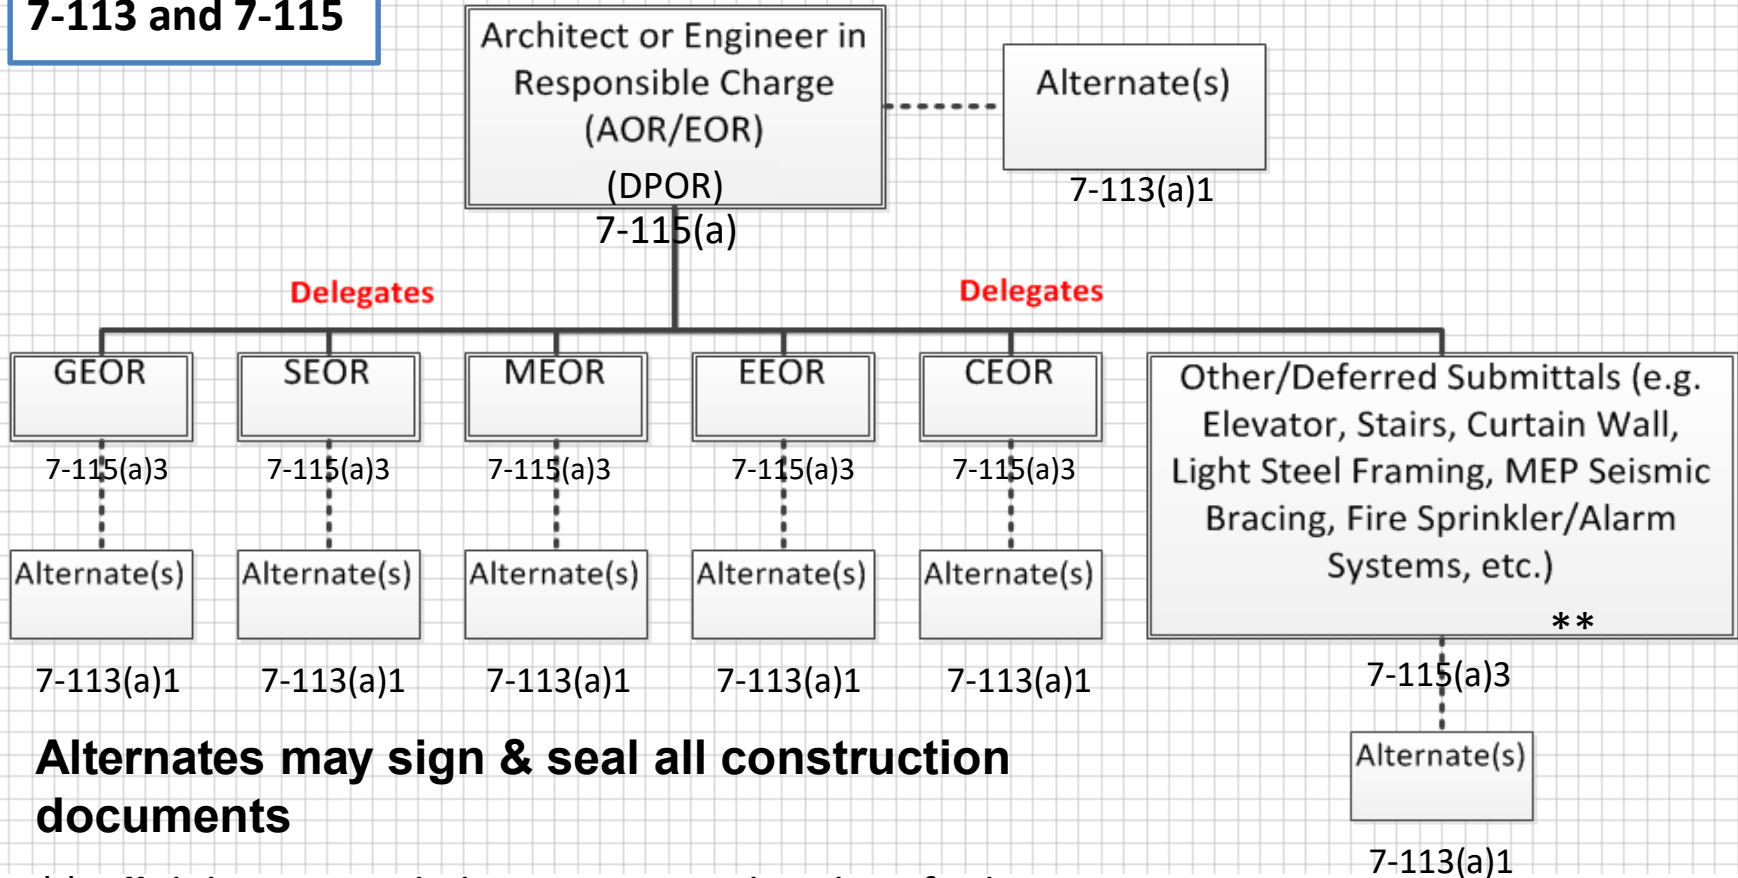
7-113 and 7-115

Architect or Engineer in Responsible Charge (AOR/EOR)
(DPOR)
7-115(a)

Alternate(s)
7-113(a)1

Delegates

Delegates

GEOR
7-115(a)3
Alternate(s)
7-113(a)1

SEOR
7-115(a)3
Alternate(s)
7-113(a)1

MEOR
7-115(a)3
Alternate(s)
7-113(a)1

EEOR
7-115(a)3
Alternate(s)
7-113(a)1

CEOR
7-115(a)3
Alternate(s)
7-113(a)1

Other/Deferred Submittals (e.g. Elevator, Stairs, Curtain Wall, Light Steel Framing, MEP Seismic Bracing, Fire Sprinkler/Alarm Systems, etc.)
**
7-115(a)3
Alternate(s)
7-113(a)1

Alternates may sign & seal all construction documents

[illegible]